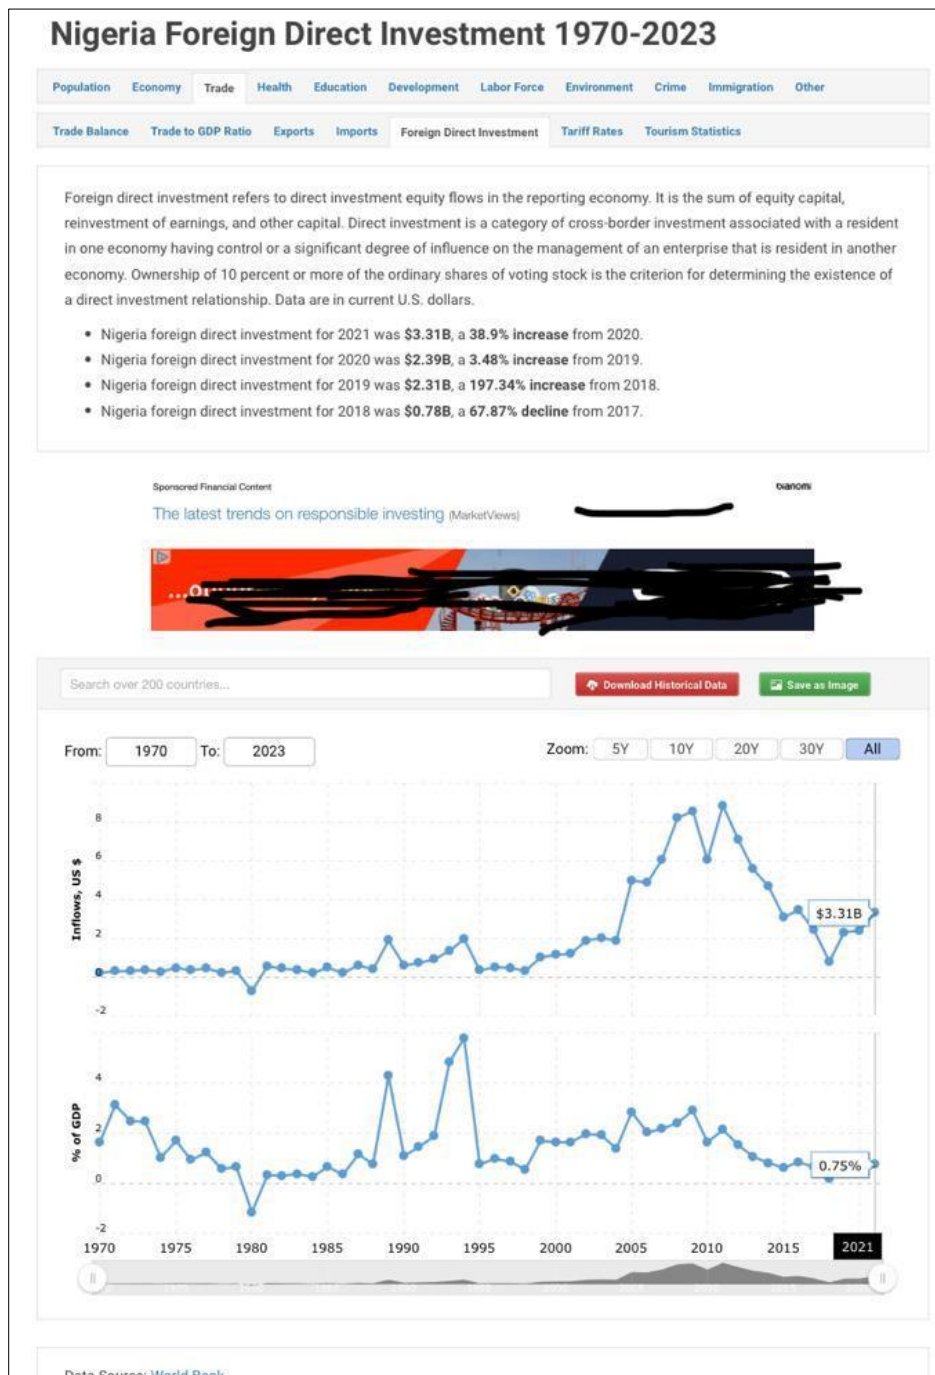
Nigeria Foreign Direct Investment 1970-2023

Population Economy Trade Health Education Development Labor Force Environment Crime Immigration Other

Trade Balance Trade to GDP Ratio Exports Imports Foreign Direct Investment Tariff Rates Tourism Statistics

Foreign direct investment refers to direct investment equity flows in the reporting economy. It is the sum of equity capital, reinvestment of earnings, and other capital. Direct investment is a category of cross-border investment associated with a resident in one economy having control or a significant degree of influence on the management of an enterprise that is resident in another economy. Ownership of 10 percent or more of the ordinary shares of voting stock is the criterion for determining the existence of a direct investment relationship. Data are in current U.S. dollars.

- Nigeria foreign direct investment for 2021 was **$3.31B**, a **38.9% increase** from 2020.
- Nigeria foreign direct investment for 2020 was **$2.39B**, a **3.48% increase** from 2019.
- Nigeria foreign direct investment for 2019 was **$2.31B**, a **197.34% increase** from 2018.
- Nigeria foreign direct investment for 2018 was **$0.78B**, a **67.87% decline** from 2017.

Sponsored Financial Content

Dianomi

The latest trends on responsible investing (MarketViews)

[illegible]

Search over 200 countries...

Download Historical Data

Save as Image

From: 1970 To: 2023

Zoom: 5Y 10Y 20Y 30Y All

Inflows, US $

8
6
4
2
0
-2

$3.31B

% of GDP

4
2
0
-2

0.75%

1970 1975 1980 1985 1990 1995 2000 2005 2010 2015 2021

Data Source: World Bank